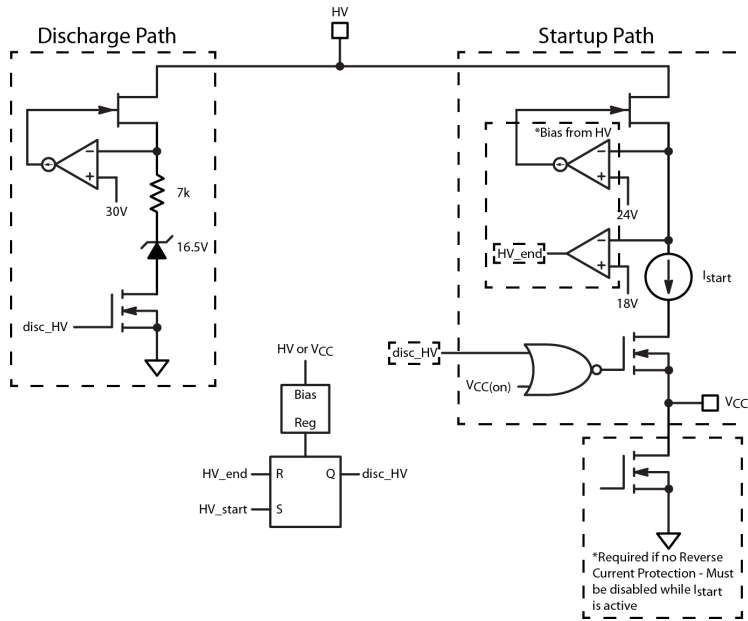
HV

Discharge Path

Startup Path

−
+
30V

7k

16.5V

disc_HV

*Bias from HV

−
+
24V

HV_end

−
+
18V

$I_{start}$

disc_HV

$V_{CC(on)}$

$V_{CC}$

HV or $V_{CC}$

Bias

Reg

HV_end
R
Q
disc_HV

HV_start
S

*Required if no Reverse Current Protection - Must be disabled while $I_{start}$ is active